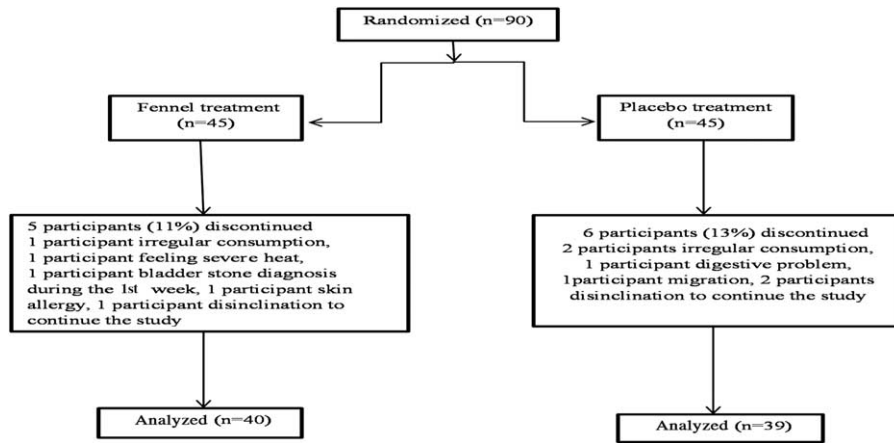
Randomized (n=90)

Fennel treatment (n=45)

Placebo treatment (n=45)

5 participants (11%) discontinued
1 participant irregular consumption,
1 participant feeling severe heat,
1 participant bladder stone diagnosis during the 1st week, 1 participant skin allergy, 1 participant disinclination to continue the study

6 participants (13%) discontinued
2 participants irregular consumption,
1 participant digestive problem,
1participant migration, 2 participants disinclination to continue the study

Analyzed (n=40)

Analyzed (n=39)